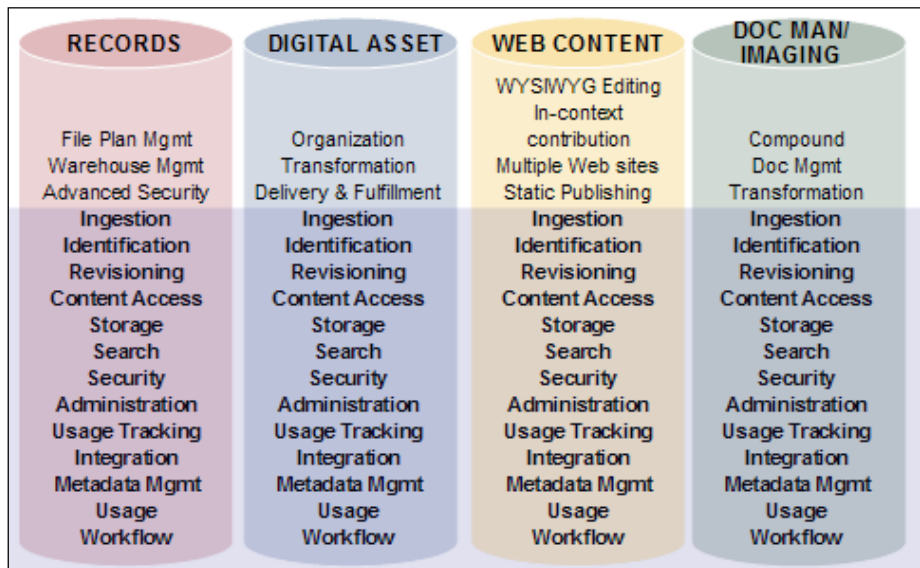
RECORDS

File Plan Mgmt
Warehouse Mgmt
Advanced Security
Ingestion
Identification
Revisioning
Content Access
Storage
Search
Security
Administration
Usage Tracking
Integration
Metadata Mgmt
Usage
Workflow

DIGITAL ASSET

Organization
Transformation
Delivery & Fulfillment
Ingestion
Identification
Revisioning
Content Access
Storage
Search
Security
Administration
Usage Tracking
Integration
Metadata Mgmt
Usage
Workflow

WEB CONTENT

WYSIWYG Editing
In-context contribution
Multiple Web sites
Static Publishing
Ingestion
Identification
Revisioning
Content Access
Storage
Search
Security
Administration
Usage Tracking
Integration
Metadata Mgmt
Usage
Workflow

DOC MAN/ IMAGING

Compound
Doc Mgmt
Transformation
Ingestion
Identification
Revisioning
Content Access
Storage
Search
Security
Administration
Usage Tracking
Integration
Metadata Mgmt
Usage
Workflow